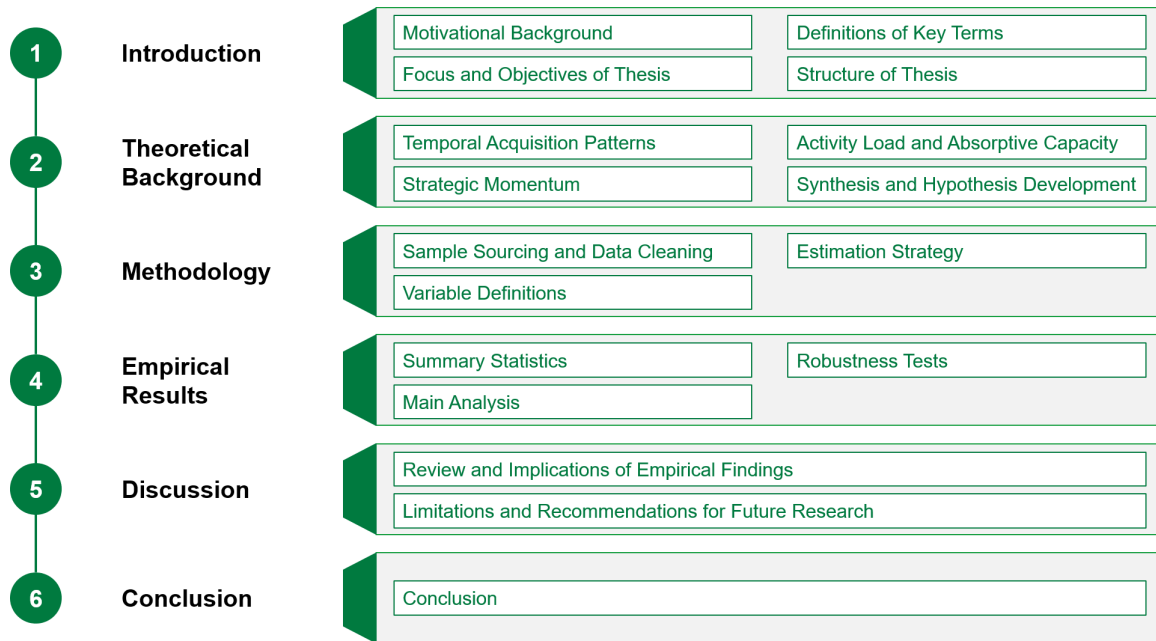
1 Introduction

Motivational Background
Definitions of Key Terms
Focus and Objectives of Thesis
Structure of Thesis

2 Theoretical Background

Temporal Acquisition Patterns
Activity Load and Absorptive Capacity
Strategic Momentum
Synthesis and Hypothesis Development

3 Methodology

Sample Sourcing and Data Cleaning
Estimation Strategy
Variable Definitions

4 Empirical Results

Summary Statistics
Robustness Tests
Main Analysis

5 Discussion

Review and Implications of Empirical Findings
Limitations and Recommendations for Future Research

6 Conclusion

Conclusion